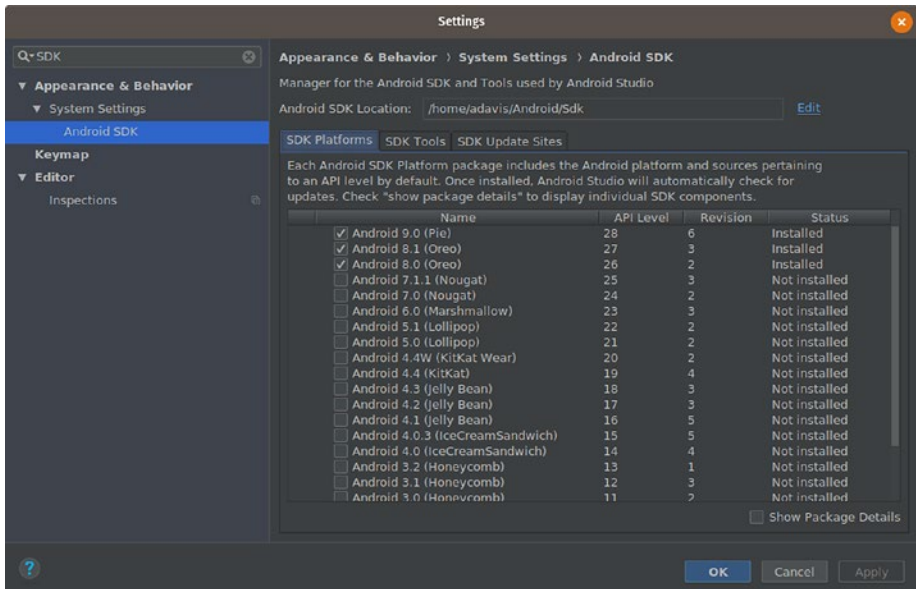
Settings

Q▾SDK

▼ Appearance & Behavior
▼ System Settings
Android SDK
Keymap
▼ Editor
Inspections

Appearance & Behavior › System Settings › Android SDK

Manager for the Android SDK and Tools used by Android Studio

Android SDK Location: /home/adavis/Android/Sdk Edit

SDK Platforms | SDK Tools | SDK Update Sites

Each Android SDK Platform package includes the Android platform and sources pertaining to an API level by default. Once installed, Android Studio will automatically check for updates. Check "show package details" to display individual SDK components.

| | Name | API Level | Revision | Status |
|---|---|---|---|---|
| ✓ | Android 9.0 (Pie) | 28 | 6 | Installed |
| ✓ | Android 8.1 (Oreo) | 27 | 3 | Installed |
| ✓ | Android 8.0 (Oreo) | 26 | 2 | Installed |
| | Android 7.1.1 (Nougat) | 25 | 3 | Not installed |
| | Android 7.0 (Nougat) | 24 | 2 | Not installed |
| | Android 6.0 (Marshmallow) | 23 | 3 | Not installed |
| | Android 5.1 (Lollipop) | 22 | 2 | Not installed |
| | Android 5.0 (Lollipop) | 21 | 2 | Not installed |
| | Android 4.4W (KitKat Wear) | 20 | 2 | Not installed |
| | Android 4.4 (KitKat) | 19 | 4 | Not installed |
| | Android 4.3 (Jelly Bean) | 18 | 3 | Not installed |
| | Android 4.2 (Jelly Bean) | 17 | 3 | Not installed |
| | Android 4.1 (Jelly Bean) | 16 | 5 | Not installed |
| | Android 4.0.3 (IceCreamSandwich) | 15 | 5 | Not installed |
| | Android 4.0 (IceCreamSandwich) | 14 | 4 | Not installed |
| | Android 3.2 (Honeycomb) | 13 | 1 | Not installed |
| | Android 3.1 (Honeycomb) | 12 | 3 | Not installed |
| | Android 3.0 (Honeycomb) | 11 | 2 | Not installed |

Show Package Details

?

OK Cancel Apply